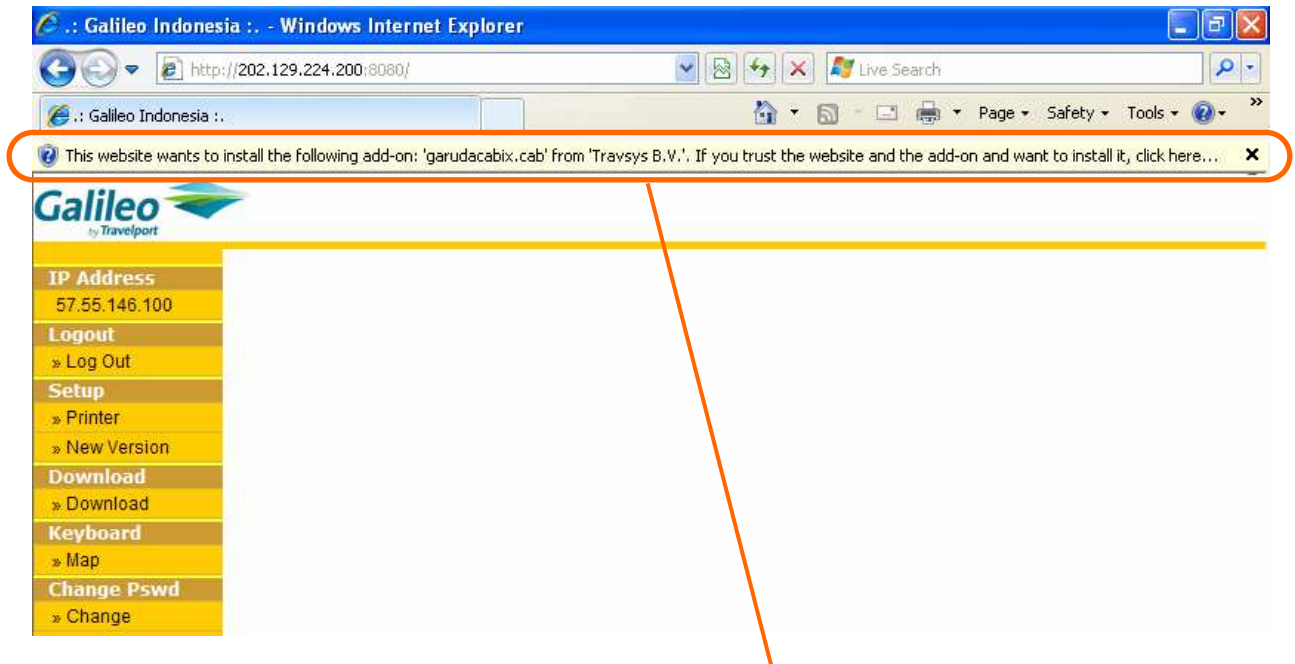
.: Galileo Indonesia :. - Windows Internet Explorer

http://202.129.224.200:8080/

Live Search

.: Galileo Indonesia :.

Page ▾ Safety ▾ Tools ▾

This website wants to install the following add-on: 'garudacabix.cab' from 'Travsys B.V.'. If you trust the website and the add-on and want to install it, click here...

Galileo by Travelport

IP Address
57.55.146.100
Logout
» Log Out
Setup
» Printer
» New Version
Download
» Download
Keyboard
» Map
Change Pswd
» Change